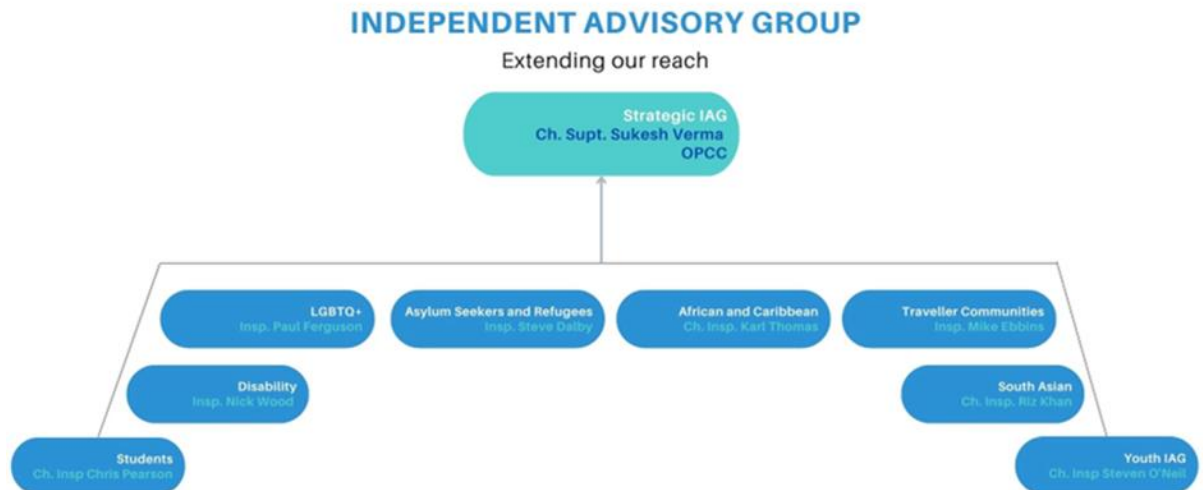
INDEPENDENT ADVISORY GROUP

Extending our reach

Strategic IAG
Ch. Supt. Sukesh Verma
OPCC

LGBTQ+
Insp. Paul Ferguson

Asylum Seekers and Refugees
Insp. Steve Dalby

African and Caribbean
Ch. Insp. Karl Thomas

Traveller Communities
Insp. Mike Ebbins

Disability
Insp. Nick Wood

South Asian
Ch. Insp. Riz Khan

Students
Ch. Insp Chris Pearson

Youth IAG
Ch. Insp Steven O'Neil